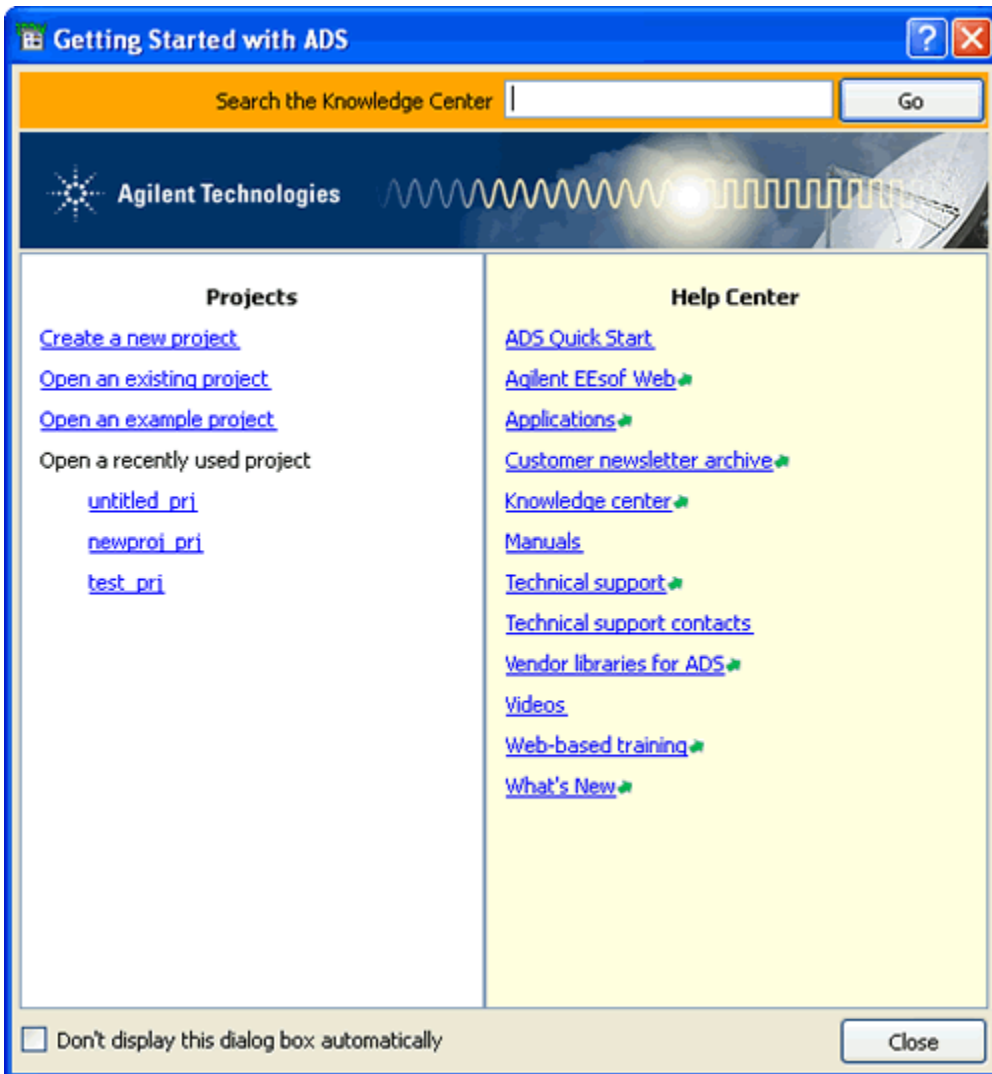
Getting Started with ADS

Search the Knowledge Center

Go

Agilent Technologies

Projects

Create a new project

Open an existing project

Open an example project

Open a recently used project

untitled_prj

newproj_prj

test_prj

Help Center

ADS Quick Start

Agilent EEsof Web

Applications

Customer newsletter archive

Knowledge center

Manuals

Technical support

Technical support contacts

Vendor libraries for ADS

Videos

Web-based training

What's New

Don't display this dialog box automatically

Close